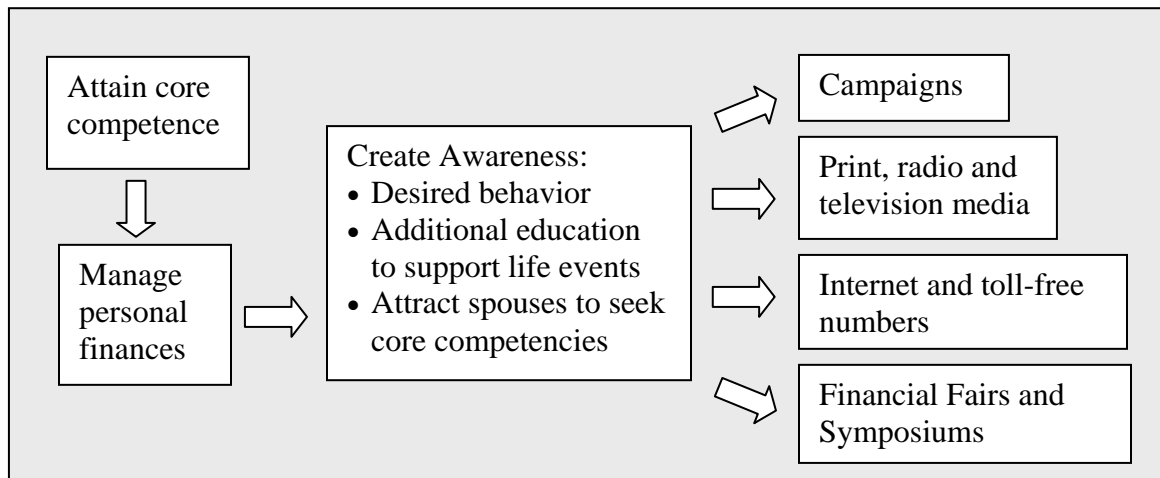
Attain core competence

Manage personal finances

Create Awareness:
- Desired behavior
- Additional education to support life events
- Attract spouses to seek core competencies

Campaigns

Print, radio and television media

Internet and toll-free numbers

Financial Fairs and Symposiums